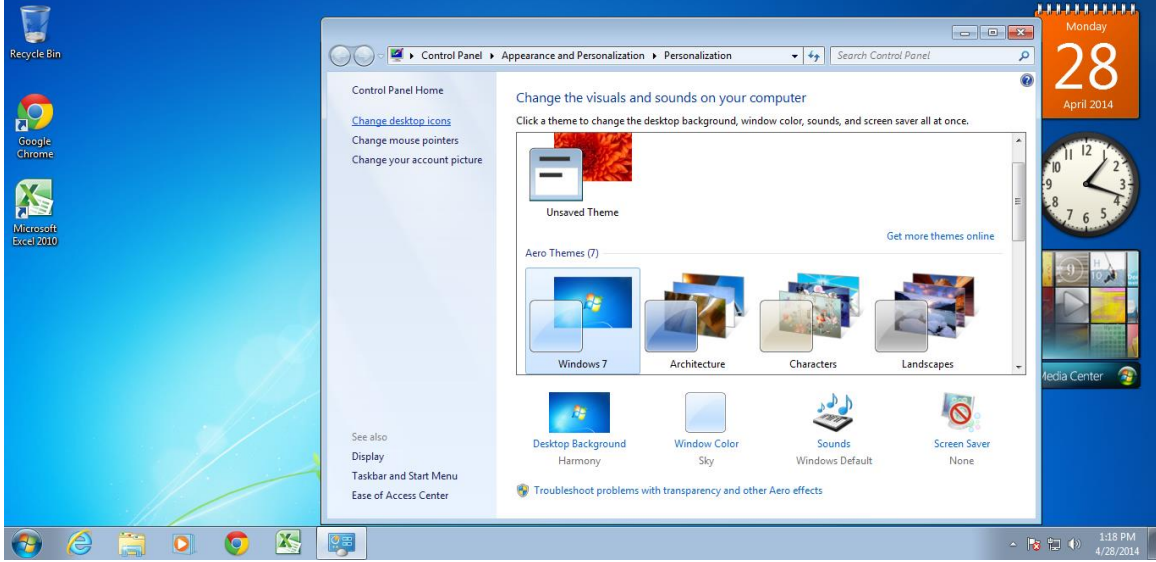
Recycle Bin

Google Chrome

Microsoft Excel 2010

Control Panel ▸ Appearance and Personalization ▸ Personalization

Search Control Panel

Control Panel Home

Change desktop icons

Change mouse pointers

Change your account picture

Change the visuals and sounds on your computer

Click a theme to change the desktop background, window color, sounds, and screen saver all at once.

Unsaved Theme

Get more themes online

Aero Themes (7)

Windows 7

Architecture

Characters

Landscapes

Desktop Background
Harmony

Window Color
Sky

Sounds
Windows Default

Screen Saver
None

See also

Display

Taskbar and Start Menu

Ease of Access Center

Troubleshoot problems with transparency and other Aero effects

Monday

28

April 2014

12 1 2 3 4 5 6 7 8 9 10 11

edia Center

1:18 PM
4/28/2014